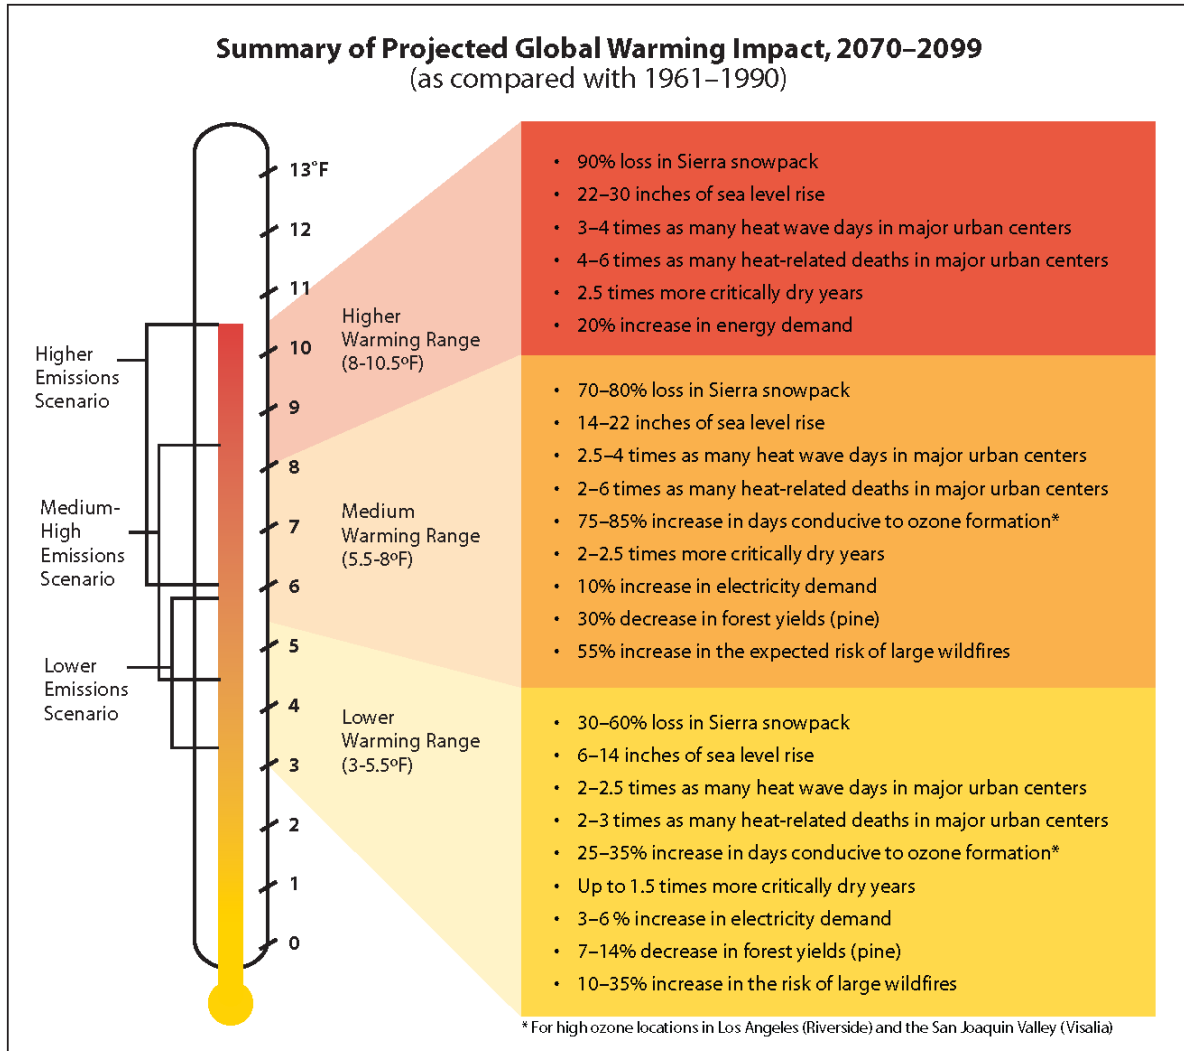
**Summary of Projected Global Warming Impact, 2070–2099**
(as compared with 1961–1990)

13°F
12
11
10
9
8
7
6
5
4
3
2
1
0

Higher Emissions Scenario

Medium-High Emissions Scenario

Lower Emissions Scenario

Higher Warming Range (8-10.5°F)

- 90% loss in Sierra snowpack
- 22–30 inches of sea level rise
- 3–4 times as many heat wave days in major urban centers
- 4–6 times as many heat-related deaths in major urban centers
- 2.5 times more critically dry years
- 20% increase in energy demand

Medium Warming Range (5.5-8°F)

- 70–80% loss in Sierra snowpack
- 14–22 inches of sea level rise
- 2.5–4 times as many heat wave days in major urban centers
- 2–6 times as many heat-related deaths in major urban centers
- 75–85% increase in days conducive to ozone formation*
- 2–2.5 times more critically dry years
- 10% increase in electricity demand
- 30% decrease in forest yields (pine)
- 55% increase in the expected risk of large wildfires

Lower Warming Range (3-5.5°F)

- 30–60% loss in Sierra snowpack
- 6–14 inches of sea level rise
- 2–2.5 times as many heat wave days in major urban centers
- 2–3 times as many heat-related deaths in major urban centers
- 25–35% increase in days conducive to ozone formation*
- Up to 1.5 times more critically dry years
- 3–6 % increase in electricity demand
- 7–14% decrease in forest yields (pine)
- 10–35% increase in the risk of large wildfires

* For high ozone locations in Los Angeles (Riverside) and the San Joaquin Valley (Visalia)